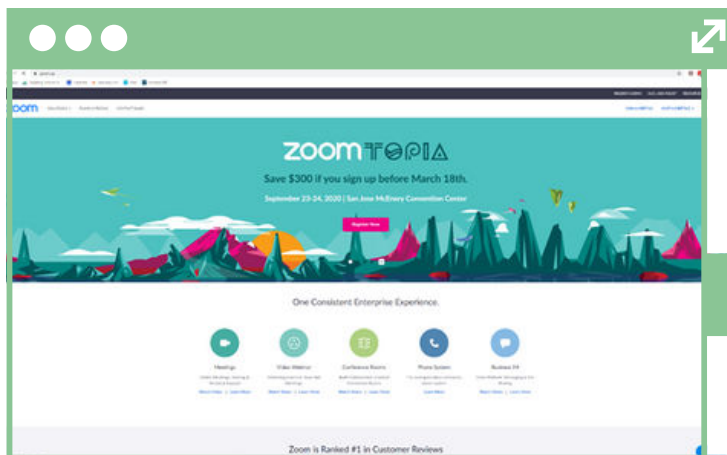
zoom

ZOOMTOPIA

Save $300 if you sign up before March 18th.

September 23-24, 2020 | San Jose McEnery Convention Center

Register Now

One Consistent Enterprise Experience.

Meetings

Video Webinar

Conference Rooms

Phone System

Business IM

Zoom is Ranked #1 in Customer Reviews